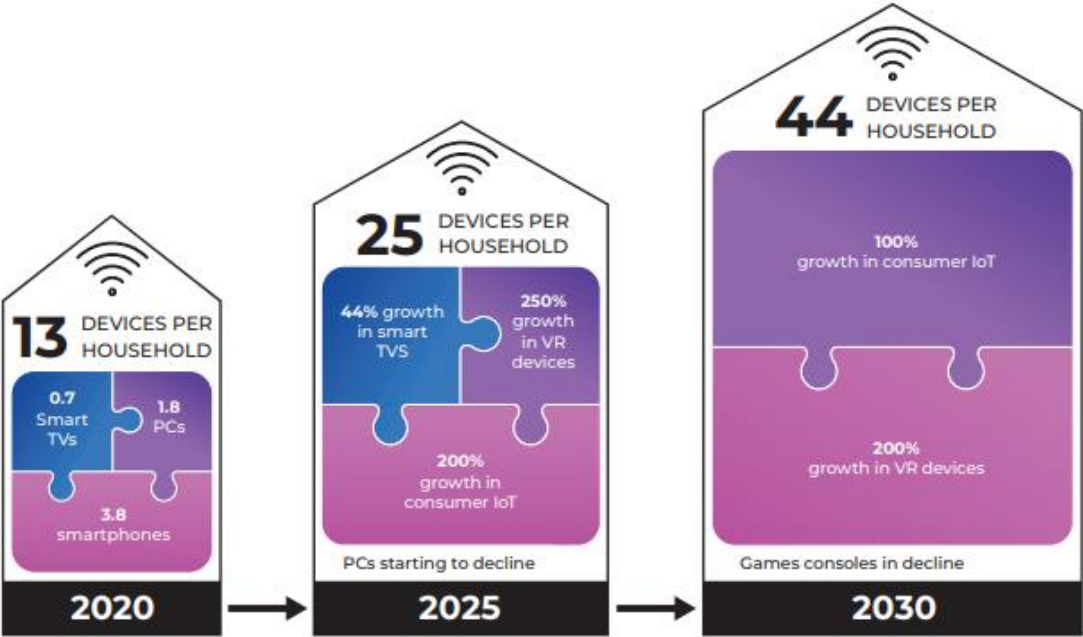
13 DEVICES PER HOUSEHOLD

0.7 Smart TVs

1.8 PCs

3.8 smartphones

2020

25 DEVICES PER HOUSEHOLD

44% growth in smart TVS

250% growth in VR devices

200% growth in consumer IoT

PCs starting to decline

2025

44 DEVICES PER HOUSEHOLD

100% growth in consumer IoT

200% growth in VR devices

Games consoles in decline

2030